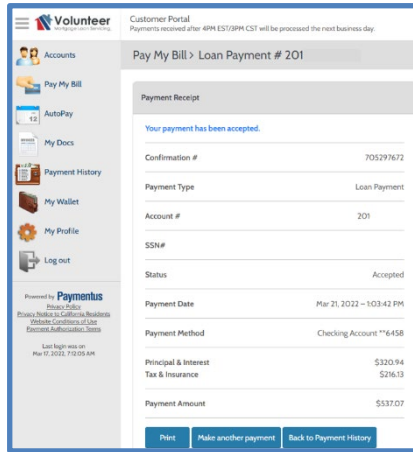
Volunteer
Mortgage Loan Servicing

Customer Portal
Payments received after 4PM EST/3PM CST will be processed the next business day.

Accounts
Pay My Bill
AutoPay
My Docs
Payment History
My Wallet
My Profile
Log out

Powered by Paymentus
Privacy Policy
Privacy Notice to California Residents
Website Conditions of Use
Payment Authorization Terms

Last login was on
Mar 17, 2022, 7:12:05 AM

Pay My Bill > Loan Payment # 201

Payment Receipt

Your payment has been accepted.

| | |
|---|---|
| Confirmation # | 705297672 |
| Payment Type | Loan Payment |
| Account # | 201 |
| SSN# | |
| Status | Accepted |
| Payment Date | Mar 21, 2022 – 1:03:42 PM |
| Payment Method | Checking Account **6458 |
| Principal & Interest | $320.94 |
| Tax & Insurance | $216.13 |
| Payment Amount | $537.07 |

Print
Make another payment
Back to Payment History